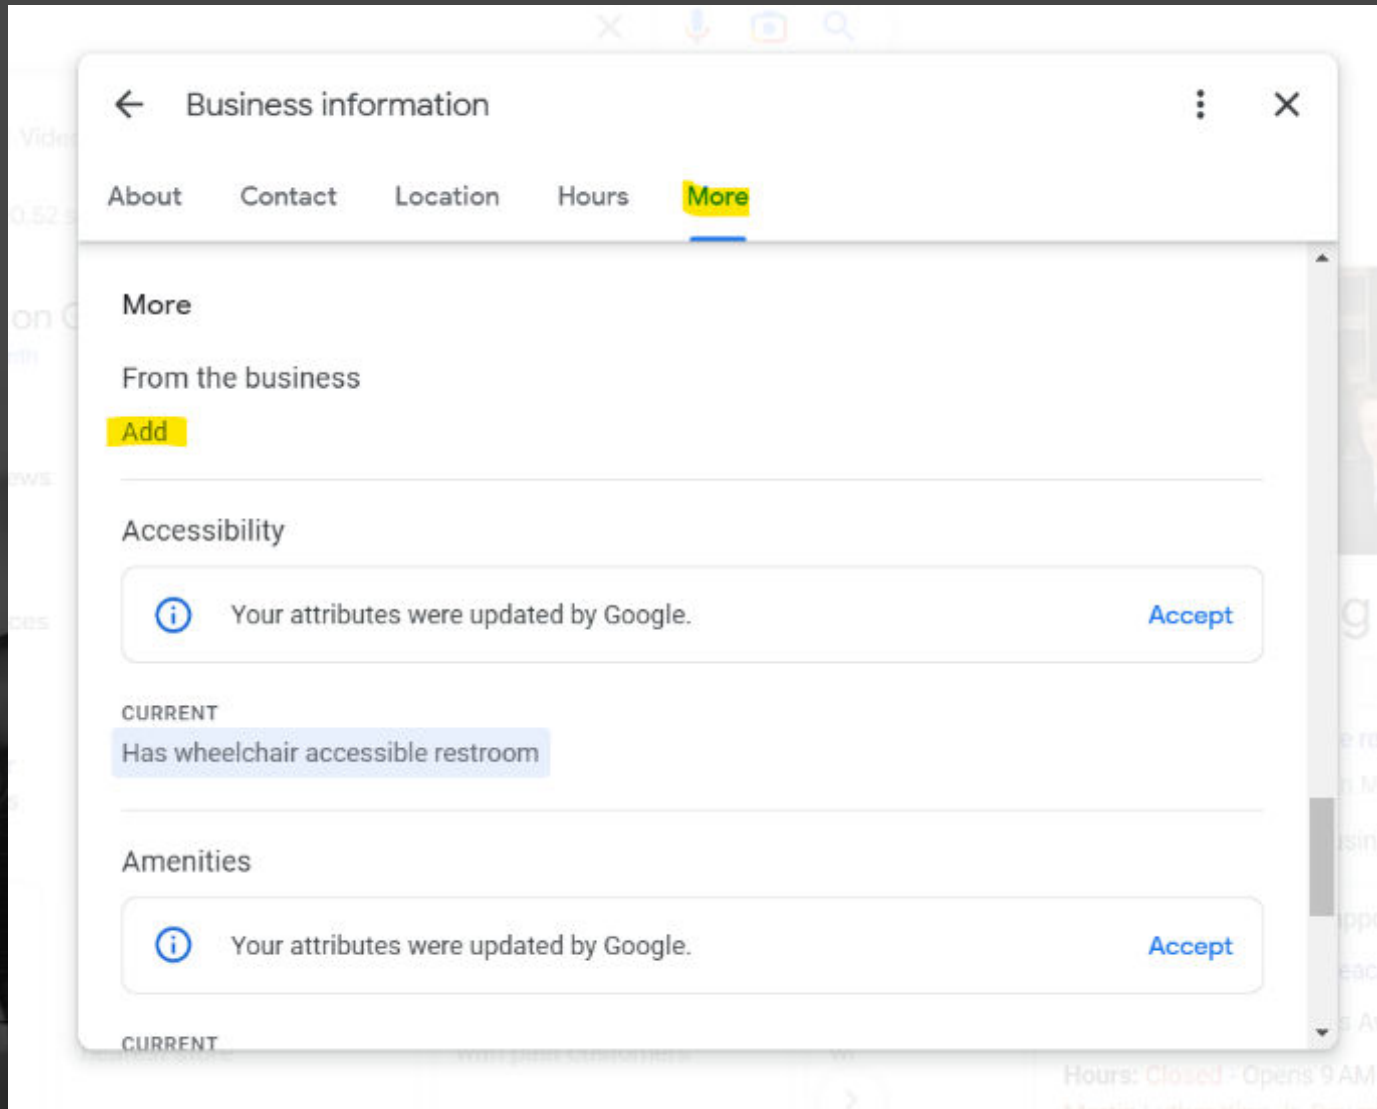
Business information

About Contact Location Hours More

More

From the business

Add

Accessibility

Your attributes were updated by Google. Accept

CURRENT

Has wheelchair accessible restroom

Amenities

Your attributes were updated by Google. Accept

CURRENT

Hours: Closed · Opens 9 AM